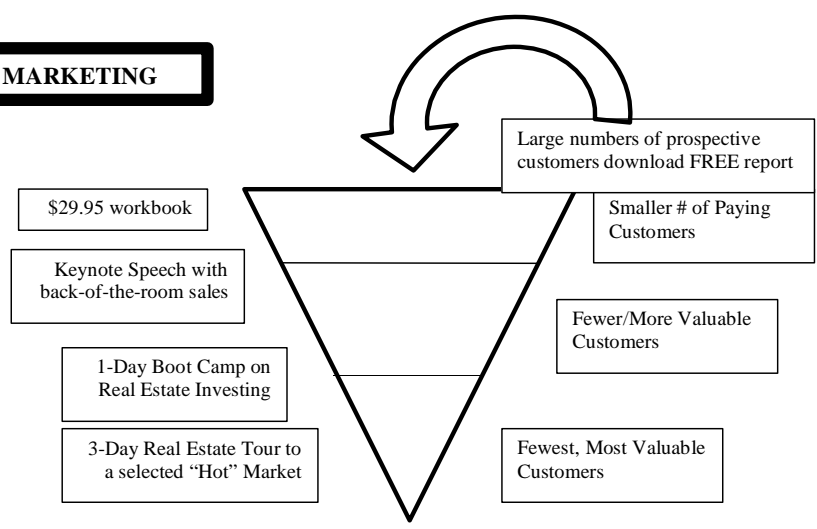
MARKETING

Large numbers of prospective customers download FREE report

$29.95 workbook

Smaller # of Paying Customers

Keynote Speech with back-of-the-room sales

Fewer/More Valuable Customers

1-Day Boot Camp on Real Estate Investing

3-Day Real Estate Tour to a selected "Hot" Market

Fewest, Most Valuable Customers